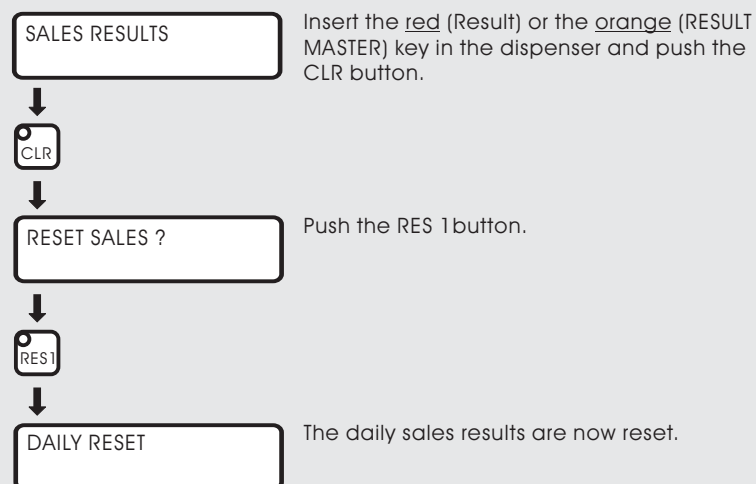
SALES RESULTS

Insert the red (Result) or the orange (RESULT MASTER) key in the dispenser and push the CLR button.

CLR

RESET SALES ?

Push the RES 1button.

RES1

DAILY RESET

The daily sales results are now reset.